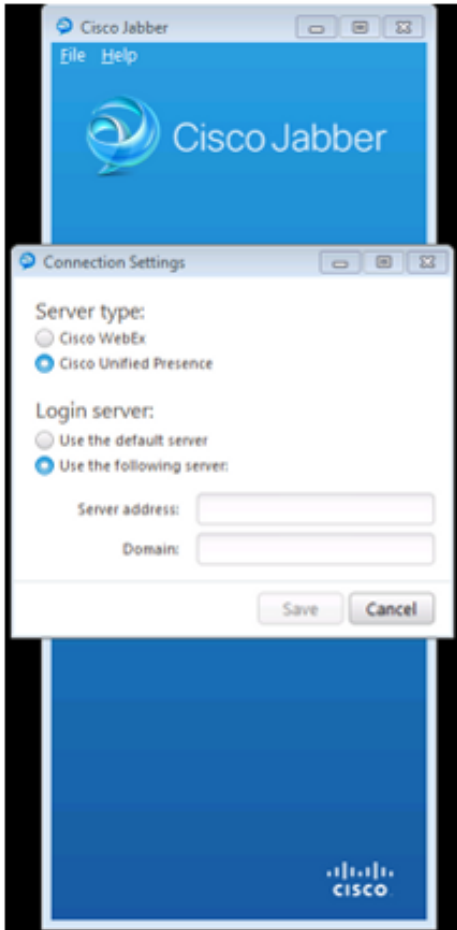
Cisco Jabber
File Help
Cisco Jabber

Connection Settings

Server type:
Cisco WebEx
Cisco Unified Presence

Login server:
Use the default server
Use the following server:

Server address:
Domain:

Save
Cancel

cisco